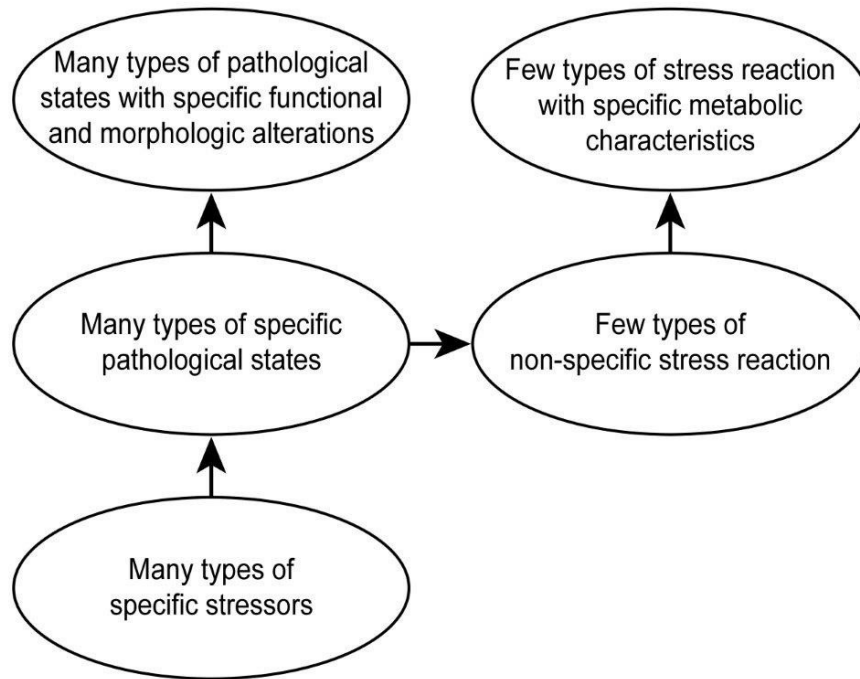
Many types of pathological states with specific functional and morphologic alterations

Few types of stress reaction with specific metabolic characteristics

Many types of specific pathological states

Few types of non-specific stress reaction

Many types of specific stressors